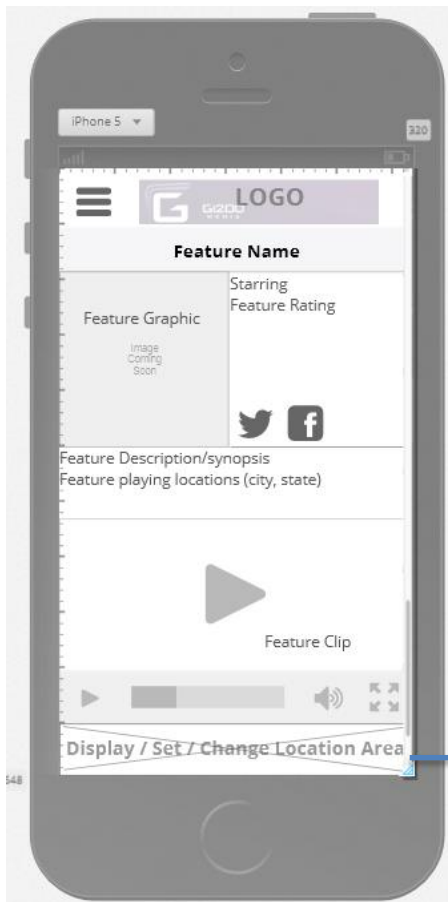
iPhone 5 ▼

320

G GI200 MEDIA LOGO

Feature Name

Feature Graphic

Image Coming Soon

Starring
Feature Rating

Feature Description/synopsis
Feature playing locations (city, state)

Feature Clip

Display / Set / Change Location Area

548